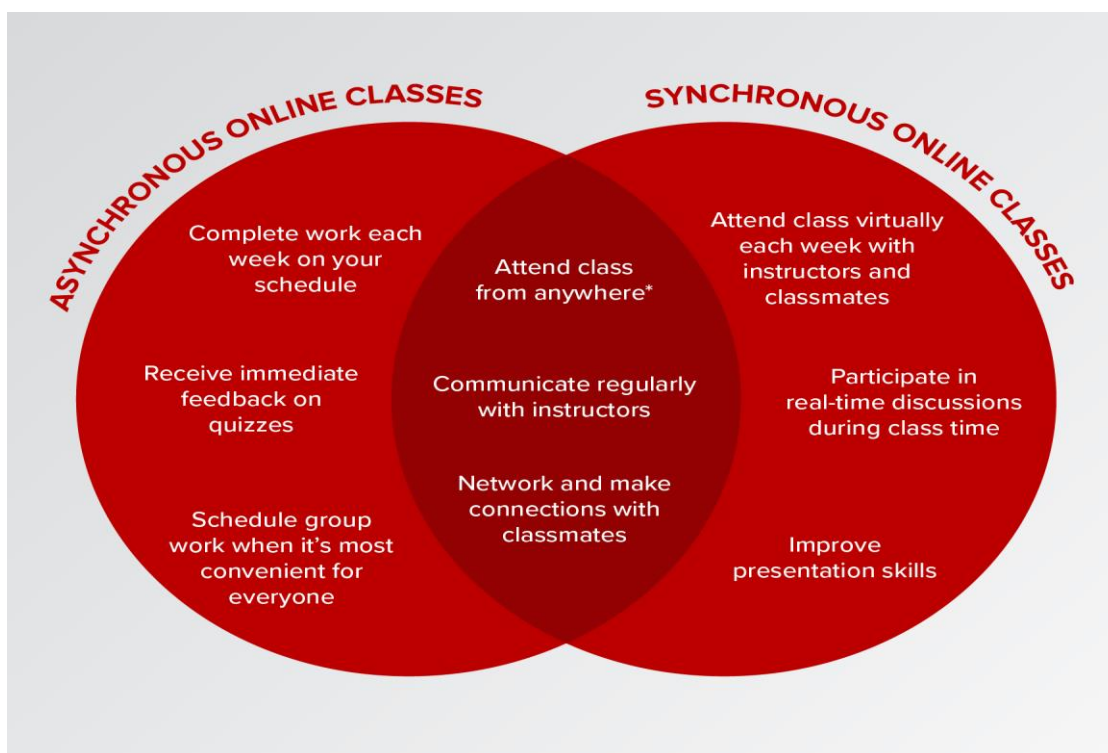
ASYNCHRONOUS ONLINE CLASSES

SYNCHRONOUS ONLINE CLASSES

Complete work each week on your schedule

Receive immediate feedback on quizzes

Schedule group work when it's most convenient for everyone

Attend class from anywhere*

Communicate regularly with instructors

Network and make connections with classmates

Attend class virtually each week with instructors and classmates

Participate in real-time discussions during class time

Improve presentation skills